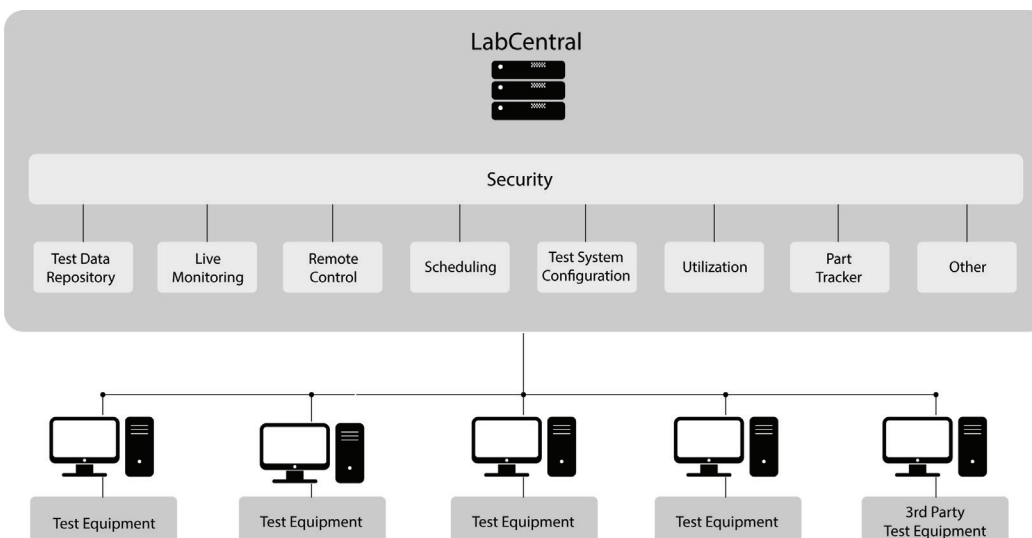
LabCentral

Security

Test Data Repository

Live Monitoring

Remote Control

Scheduling

Test System Configuration

Utilization

Part Tracker

Other

Test Equipment

Test Equipment

Test Equipment

Test Equipment

3rd Party Test Equipment